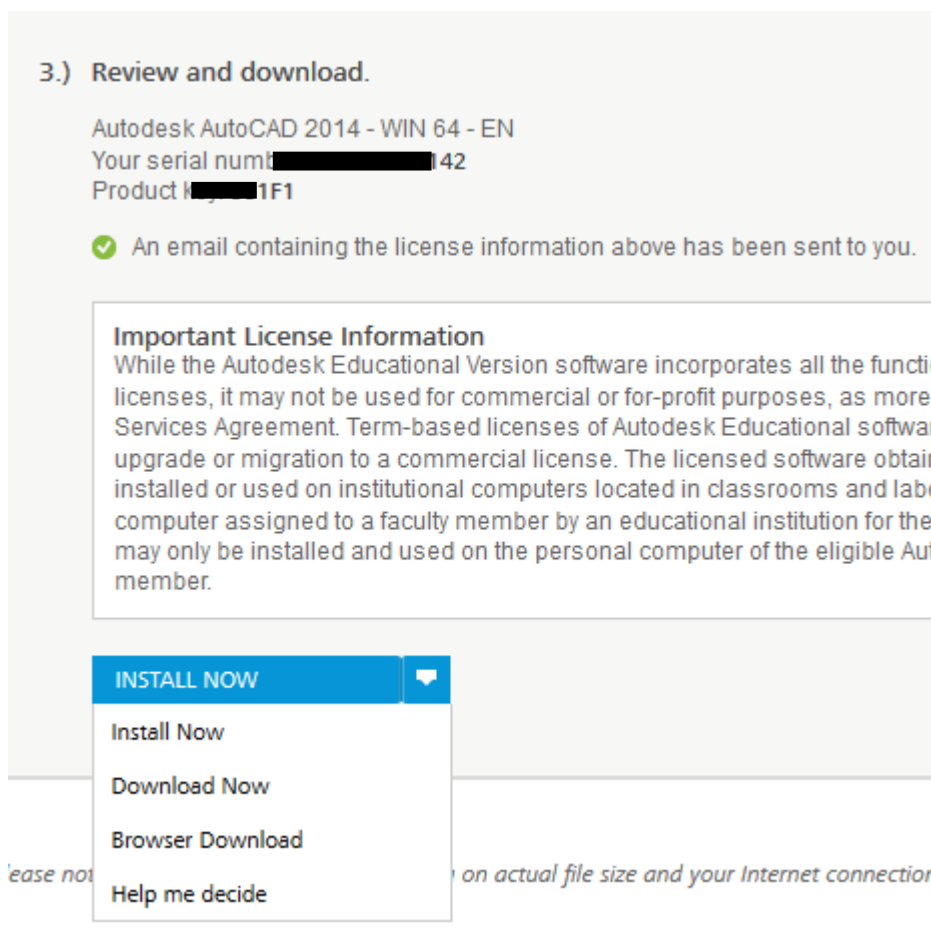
3.) Review and download.

Autodesk AutoCAD 2014 - WIN 64 - EN
Your serial numb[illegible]142
Product k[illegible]1F1

An email containing the license information above has been sent to you.

Important License Information
While the Autodesk Educational Version software incorporates all the functi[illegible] licenses, it may not be used for commercial or for-profit purposes, as more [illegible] Services Agreement. Term-based licenses of Autodesk Educational softwa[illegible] upgrade or migration to a commercial license. The licensed software obtai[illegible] installed or used on institutional computers located in classrooms and labo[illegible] computer assigned to a faculty member by an educational institution for the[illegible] may only be installed and used on the personal computer of the eligible Au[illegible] member.

INSTALL NOW

Install Now

Download Now

Browser Download

Help me decide

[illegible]ease not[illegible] on actual file size and your Internet connectio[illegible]